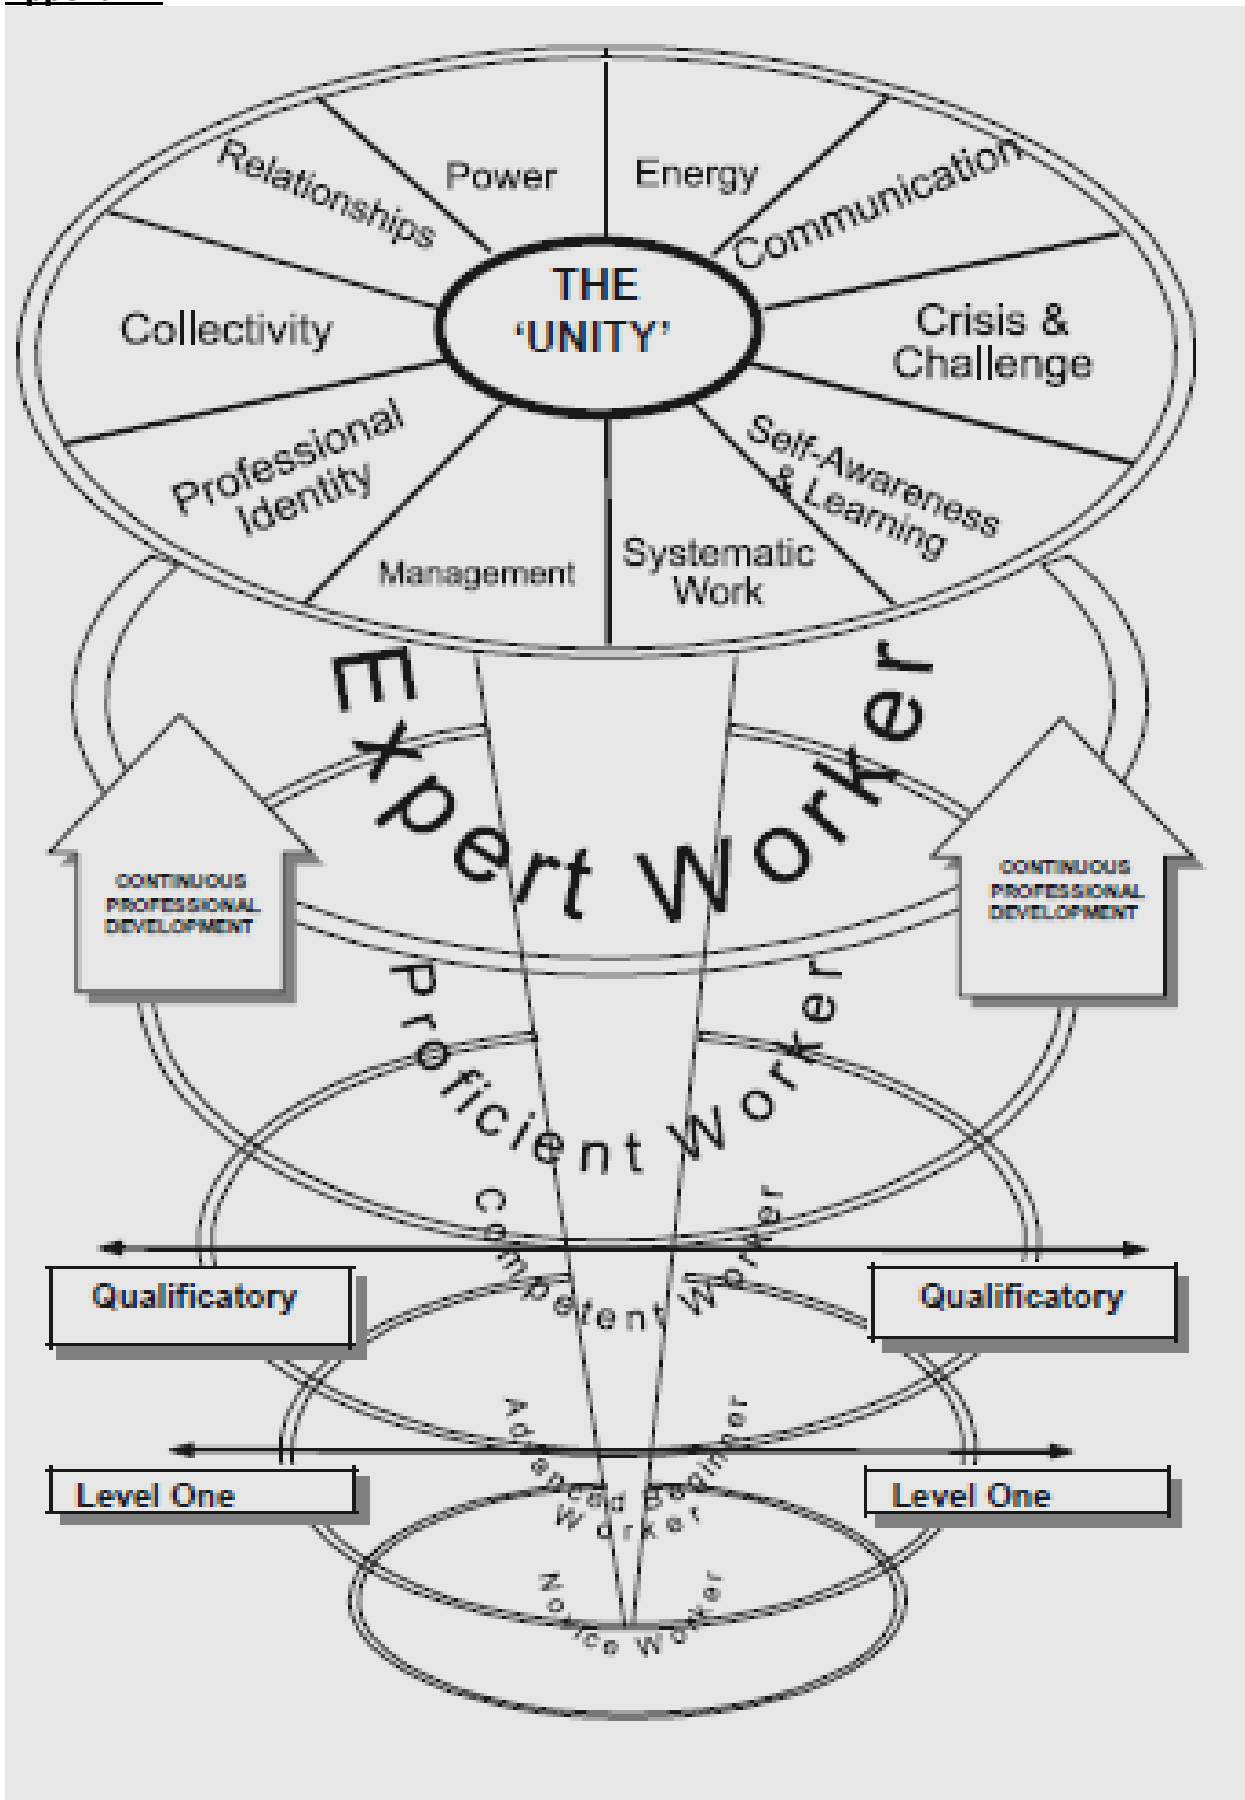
Relationships
Power
Energy
Communication
Collectivity
THE 'UNITY'
Crisis & Challenge
Professional Identity
Management
Systematic Work
Self-Awareness & Learning

Expert Worker

CONTINUOUS PROFESSIONAL DEVELOPMENT

CONTINUOUS PROFESSIONAL DEVELOPMENT

Proficient Worker

Competent Worker

Qualificatory

Qualificatory

Advanced Beginner Worker

Level One

Level One

Novice Worker